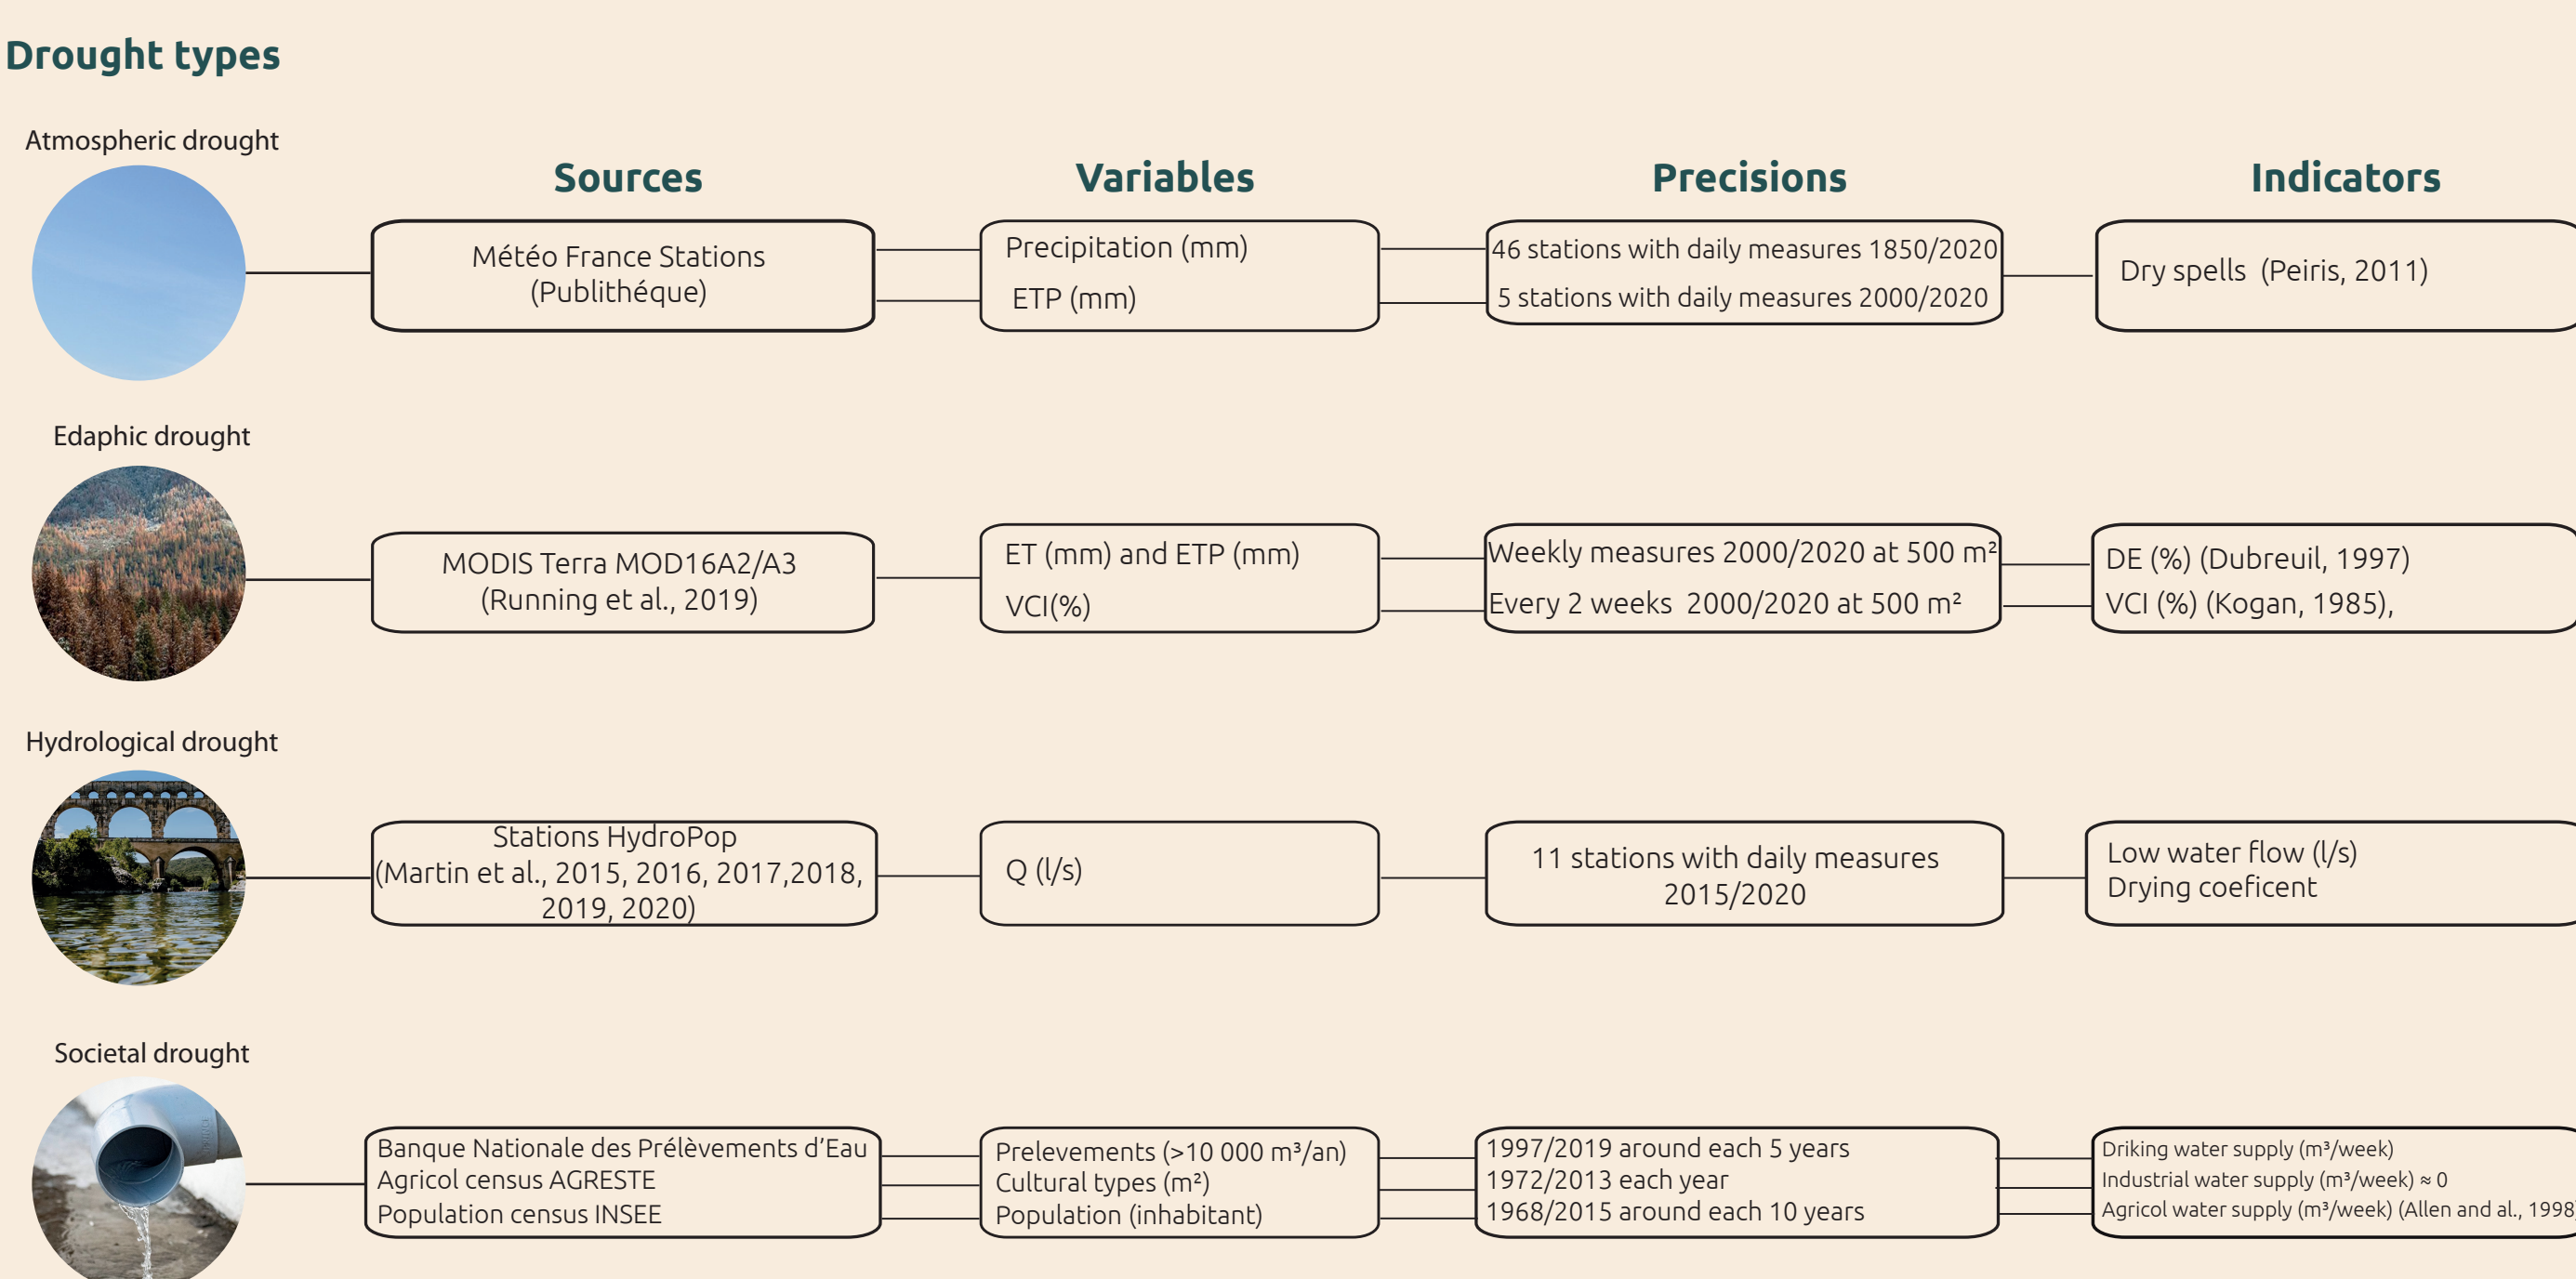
Drought types

Atmospheric drought

Sources

Variables

Precisions

Indicators

Météo France Stations (Publithéque)

Precipitation (mm)

ETP (mm)

46 stations with daily measures 1850/2020

5 stations with daily measures 2000/2020

Dry spells (Peiris, 2011)

Edaphic drought

MODIS Terra MOD16A2/A3 (Running et al., 2019)

ET (mm) and ETP (mm)

VCI(%)

Weekly measures 2000/2020 at 500 m²

Every 2 weeks 2000/2020 at 500 m²

DE (%) (Dubreuil, 1997)

VCI (%) (Kogan, 1985),

Hydrological drought

Stations HydroPop (Martin et al., 2015, 2016, 2017,2018, 2019, 2020)

Q (l/s)

11 stations with daily measures 2015/2020

Low water flow (l/s)
Drying coeficent

Societal drought

Banque Nationale des Prélèvements d'Eau
Agricol census AGRESTE
Population census INSEE

Prelevements (>10 000 m³/an)
Cultural types (m²)
Population (inhabitant)

1997/2019 around each 5 years
1972/2013 each year
1968/2015 around each 10 years

Driking water supply (m³/week)
Industrial water supply (m³/week) ≈ 0
Agricol water supply (m³/week) (Allen and al., 1998)